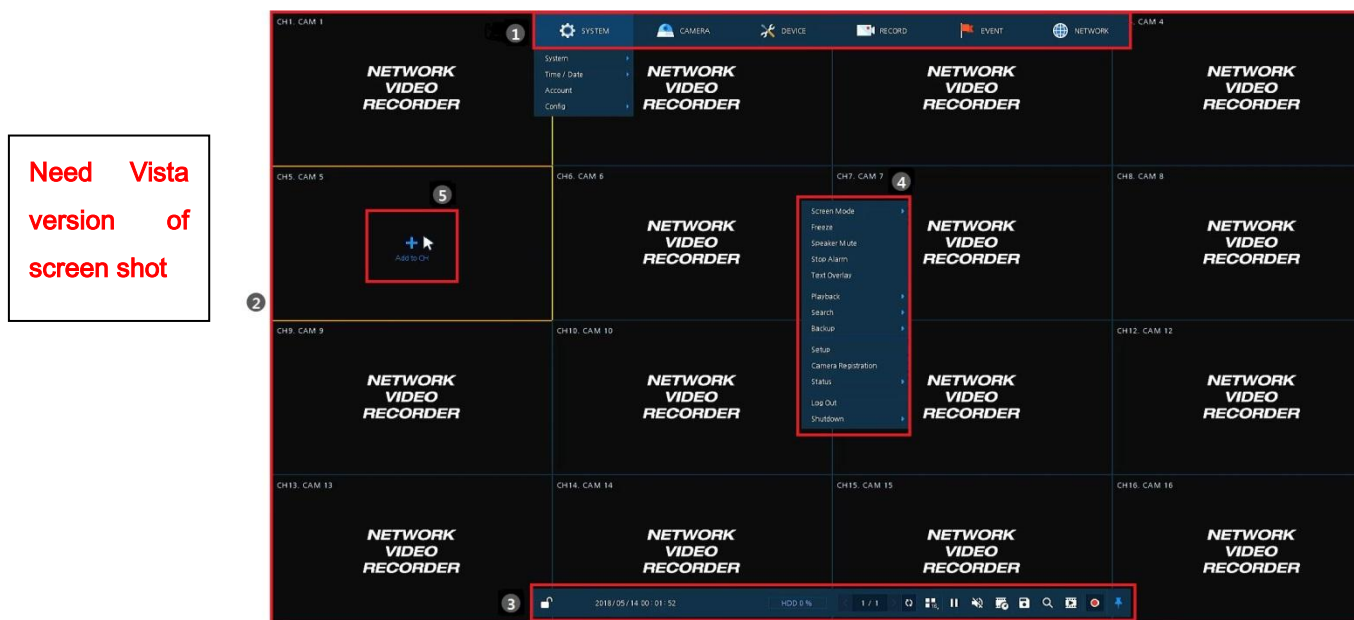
Need Vista version of screen shot

2

CH1. CAM 1
NETWORK VIDEO RECORDER

1
SYSTEM
CAMERA
DEVICE
RECORD
EVENT
NETWORK

System
Time / Date
Account
Config

NETWORK VIDEO RECORDER
NETWORK VIDEO RECORDER
CAM 4
NETWORK VIDEO RECORDER

CH5. CAM 5
5
Add to CH

CH6. CAM 6
NETWORK VIDEO RECORDER

CH7. CAM 7
4
Screen Mode
Freeze
Speaker Mute
Stop Alarm
Text Overlay
Playback
Search
Backup
Setup
Camera Registration
Status
Log Out
Shutdown

NETWORK VIDEO RECORDER

CH8. CAM 8
NETWORK VIDEO RECORDER

CH9. CAM 9
NETWORK VIDEO RECORDER

CH10. CAM 10
NETWORK VIDEO RECORDER

NETWORK VIDEO RECORDER

CH12. CAM 12
NETWORK VIDEO RECORDER

CH13. CAM 13
NETWORK VIDEO RECORDER

CH14. CAM 14
NETWORK VIDEO RECORDER

CH15. CAM 15
NETWORK VIDEO RECORDER

CH16. CAM 16
NETWORK VIDEO RECORDER

3
2018 / 05 / 14 00 : 01 : 52
HDD 0 %
1 / 1